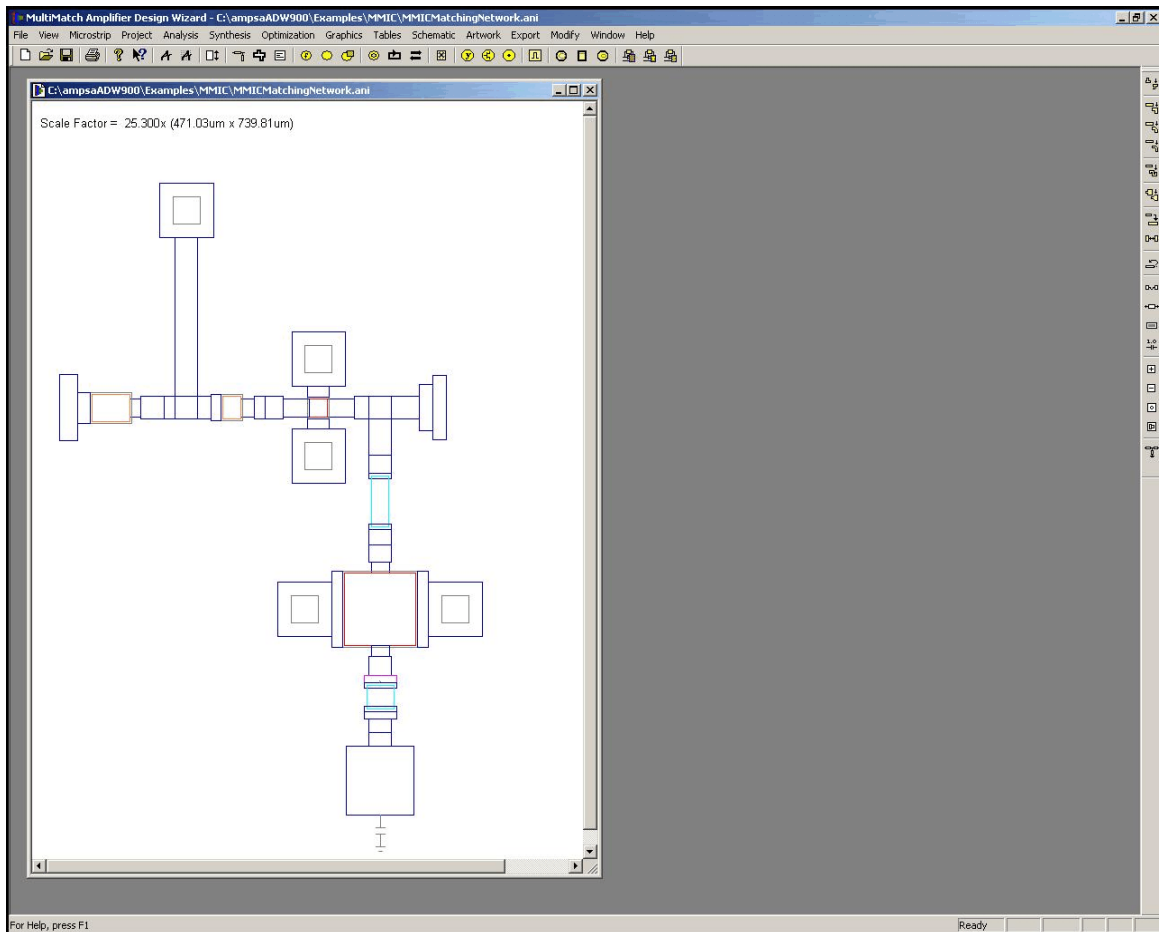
MultiMatch Amplifier Design Wizard - C:\ampsaADW900\Examples\MMIC\MMICMatchingNetwork.ani

File View Microstrip Project Analysis Synthesis Optimization Graphics Tables Schematic Artwork Export Modify Window Help

C:\ampsaADW900\Examples\MMIC\MMICMatchingNetwork.ani

Scale Factor = 25.300x (471.03um x 739.81um)

For Help, press F1

Ready